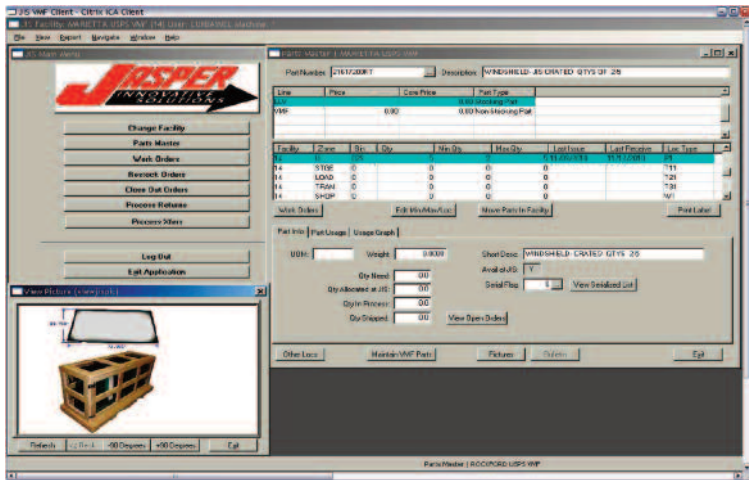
JIS VMF Client - Citrix ICA Client

JIS Facility: MARIETTA USPS VMF (14) User: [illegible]

File View Report Navigate Window Help

JIS Main Menu

JASPER INNOVATIVE SOLUTIONS

Change Facility

Parts Master

Work Orders

Restock Orders

Close Out Orders

Process Returns

Process Xfers

Log Out

Exit Application

View Picture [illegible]

Refresh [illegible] -90 Degrees +90 Degrees Exit

Parts Master | MARIETTA USPS VMF

Part Number 2161720081 Description WINDSHIELD JIS CRATED QTYS OF 2/6

| Line | Price | Core Price | Part Type |
|---|---|---|---|
| JIS | | 0.00 | Stocking Part |
| VMF | 0.00 | 0.00 | Non-Stocking Part |

| Facility | Zone | Bin | Qty | Min Qty | Max Qty | Last Issue | Last Receive | Loc Type |
|---|---|---|---|---|---|---|---|---|
| 14 | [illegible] | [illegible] | | 5 | 5 | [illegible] | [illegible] | P1 |
| 14 | STGE | 0 | | 0 | 0 | 0 | | T11 |
| 14 | LOAD | 0 | | 0 | 0 | 0 | | T21 |
| 14 | TRAN | 0 | | 0 | 0 | 0 | | T31 |
| 14 | SHOP | 0 | | 0 | 0 | 0 | | W1 |

Work Orders Edit Min/Max/Loc Move Parts In Facility Print Label

Part Info Part Usage Usage Graph

UOM: Weight 0.0000 Short Desc WINDSHIELD CRATED QTYS 2/6

Avail at JIS: Y

Qty Need 0.0

Qty Allocated at JIS 0.0 Serial Flag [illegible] View Serialized List

Qty In Process 0.0

Qty Shipped 0.0 View Open Orders

Other Locs Maintain VMF Parts Pictures Delete Exit

Parts Master | ROCKFORD USPS VMF